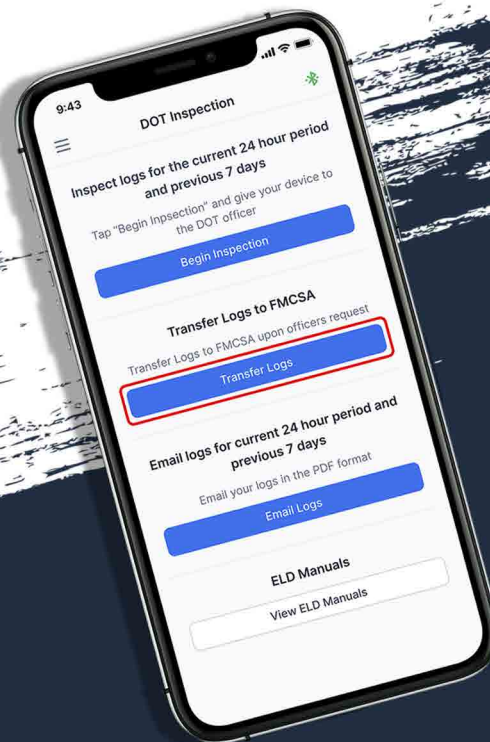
9:43

DOT Inspection

Inspect logs for the current 24 hour period and previous 7 days

Tap "Begin Inpsection" and give your device to the DOT officer

Begin Inspection

Transfer Logs to FMCSA

Transfer Logs to FMCSA upon officers request

Transfer Logs

Email logs for current 24 hour period and previous 7 days

Email your logs in the PDF format

Email Logs

ELD Manuals

View ELD Manuals